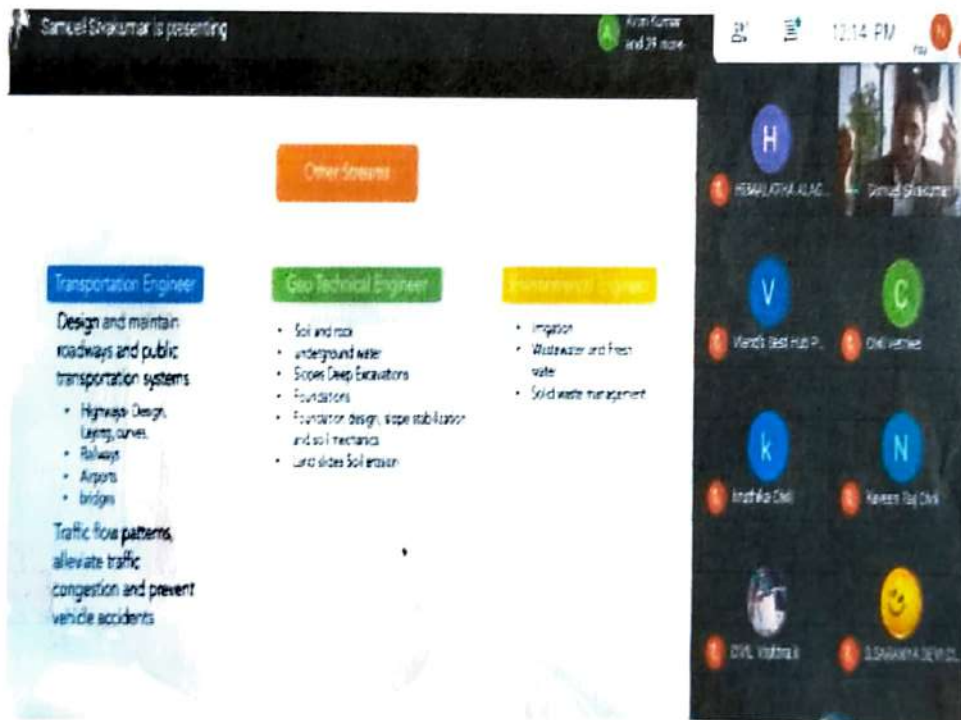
Samuel Sivakumar is presenting

Kiran Kumar and 39 more

12:14 PM

Other Streams

Transportation Engineer

Design and maintain roadways and public transportation systems

- Highways- Design, Laying, curves
- Railways
- Airports
- bridges

Traffic flow patterns, alleviate traffic congestion and prevent vehicle accidents

Geo Technical Engineer

- Soil and rock
- underground water
- Slopes Deep Excavations
- Foundations
- Foundation design, slope stabilization and soil mechanics
- Land slides Soil erosion

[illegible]

- Irrigation
- Wastewater and Fresh water
- Solid waste management

H
HEMALATHA ALAG...

Samuel Sivakumar

V
World's Best Hub P...

C
Civil Vetrivel

k
kruthika Civil

N
Naveen Raj Civil

CIVIL Vishnu k

S.SARANYA DEVI CI...